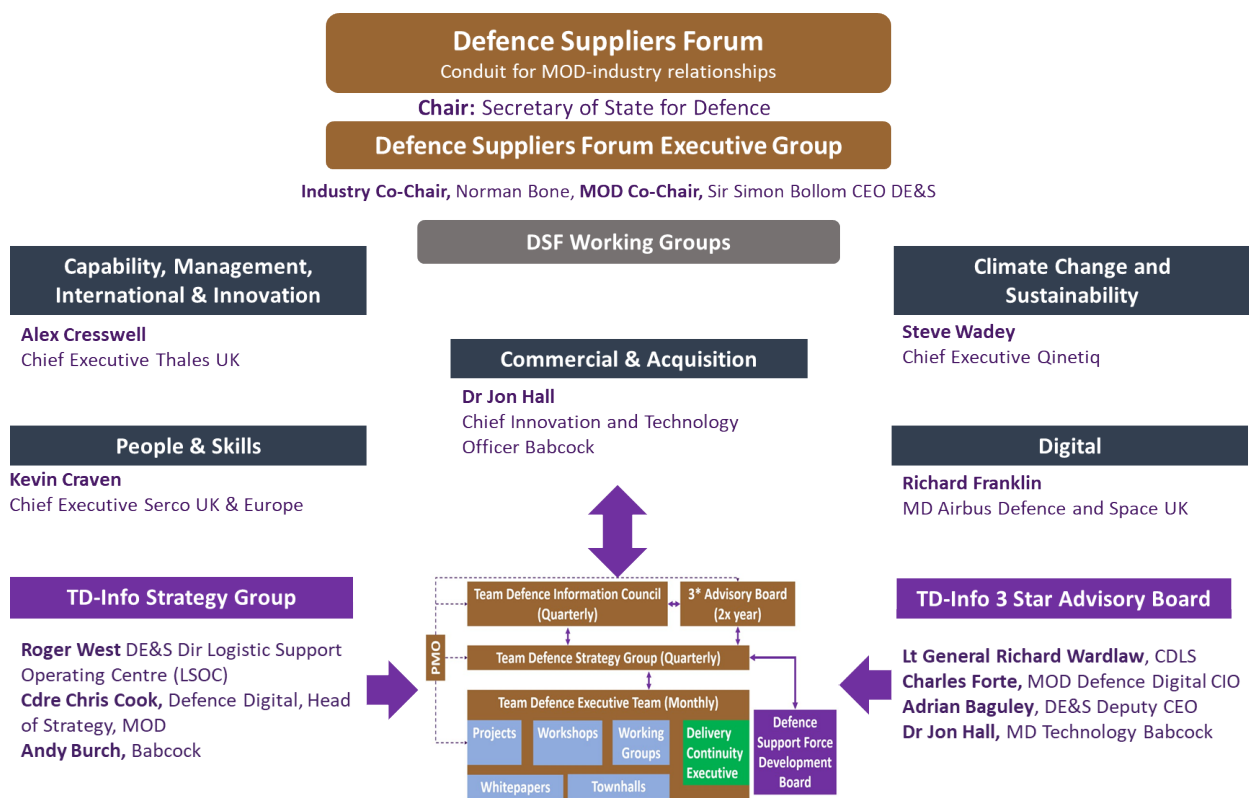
Defence Suppliers Forum
Conduit for MOD-industry relationships

Chair: Secretary of State for Defence

Defence Suppliers Forum Executive Group

Industry Co-Chair, Norman Bone, MOD Co-Chair, Sir Simon Bollom CEO DE&S

DSF Working Groups

Capability, Management, International & Innovation

Alex Cresswell
Chief Executive Thales UK

Climate Change and Sustainability

Steve Wadey
Chief Executive Qinetiq

Commercial & Acquisition

Dr Jon Hall
Chief Innovation and Technology Officer Babcock

People & Skills

Kevin Craven
Chief Executive Serco UK & Europe

Digital

Richard Franklin
MD Airbus Defence and Space UK

TD-Info Strategy Group

Roger West DE&S Dir Logistic Support Operating Centre (LSOC)
Cdre Chris Cook, Defence Digital, Head of Strategy, MOD
Andy Burch, Babcock

Team Defence Information Council (Quarterly)

3* Advisory Board (2x year)

PMO

Team Defence Strategy Group (Quarterly)

Team Defence Executive Team (Monthly)

Projects

Workshops

Working Groups

Delivery Continuity Executive

Whitepapers

Townhalls

Defence Support Force Development Board

TD-Info 3 Star Advisory Board

Lt General Richard Wardlaw, CDLS
Charles Forte, MOD Defence Digital CIO
Adrian Baguley, DE&S Deputy CEO
Dr Jon Hall, MD Technology Babcock